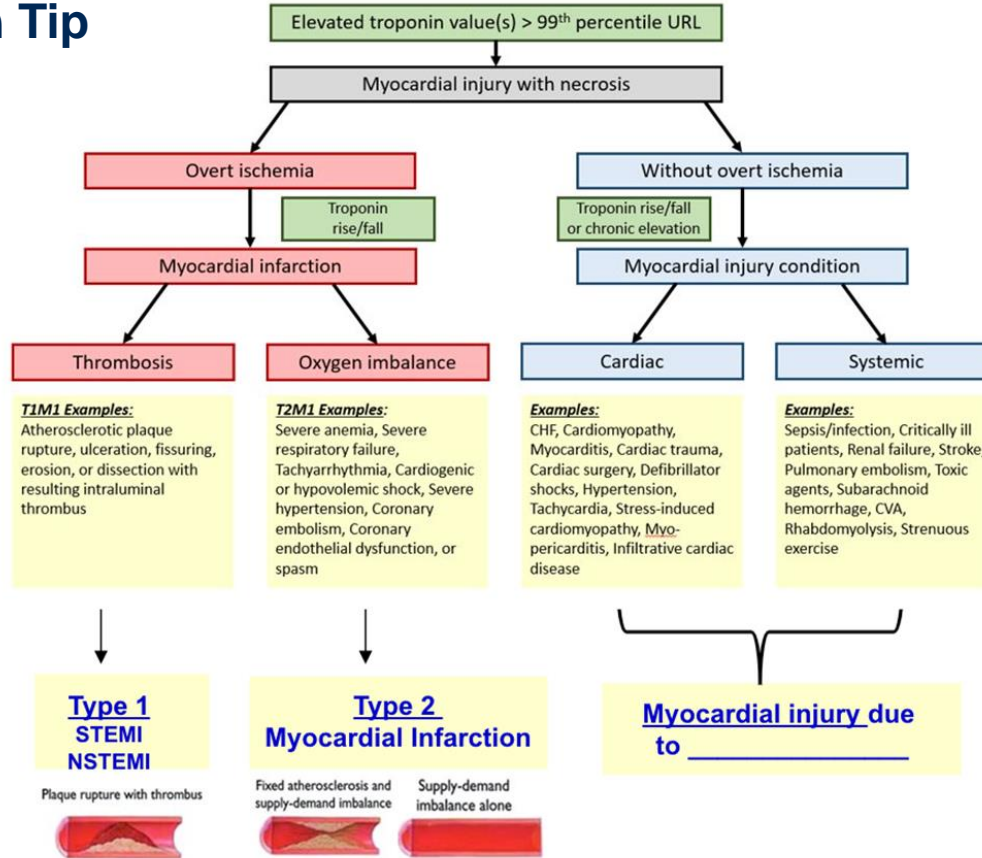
Tip

Elevated troponin value(s) > 99$^{th}$ percentile URL

Myocardial injury with necrosis

Overt ischemia

Troponin rise/fall

Myocardial infarction

Without overt ischemia

Troponin rise/fall or chronic elevation

Myocardial injury condition

Thrombosis

Oxygen imbalance

Cardiac

Systemic

T1MI Examples:
Atherosclerotic plaque rupture, ulceration, fissuring, erosion, or dissection with resulting intraluminal thrombus

T2MI Examples:
Severe anemia, Severe respiratory failure, Tachyarrhythmia, Cardiogenic or hypovolemic shock, Severe hypertension, Coronary embolism, Coronary endothelial dysfunction, or spasm

Examples:
CHF, Cardiomyopathy, Myocarditis, Cardiac trauma, Cardiac surgery, Defibrillator shocks, Hypertension, Tachycardia, Stress-induced cardiomyopathy, Myo-pericarditis, Infiltrative cardiac disease

Examples:
Sepsis/infection, Critically ill patients, Renal failure, Stroke, Pulmonary embolism, Toxic agents, Subarachnoid hemorrhage, CVA, Rhabdomyolysis, Strenuous exercise

Type 1
STEMI
NSTEMI

Plaque rupture with thrombus

Type 2
Myocardial Infarction

Fixed atherosclerosis and supply-demand imbalance

Supply-demand imbalance alone

Myocardial injury due to _______________